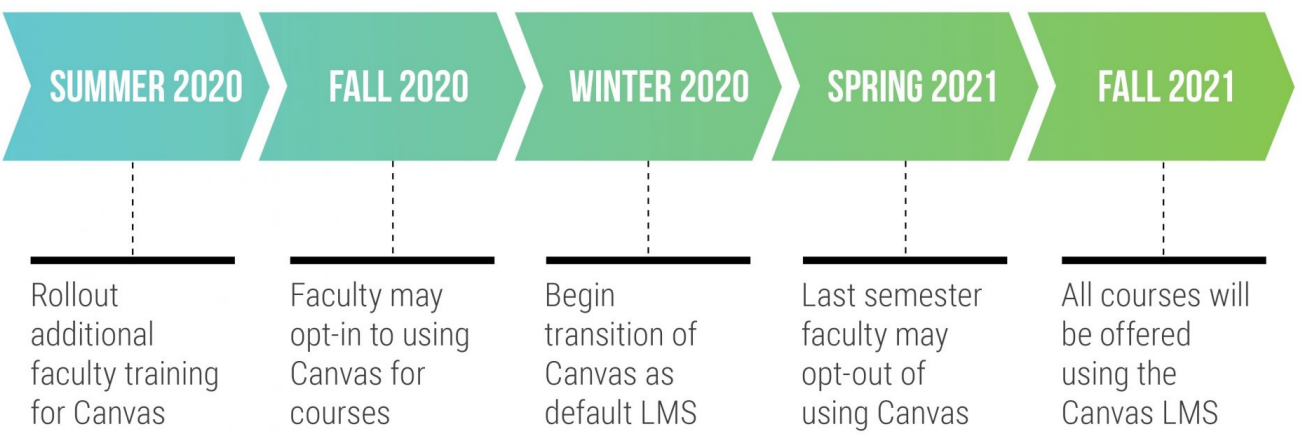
SUMMER 2020

Rollout additional faculty training for Canvas

FALL 2020

Faculty may opt-in to using Canvas for courses

WINTER 2020

Begin transition of Canvas as default LMS

SPRING 2021

Last semester faculty may opt-out of using Canvas

FALL 2021

All courses will be offered using the Canvas LMS